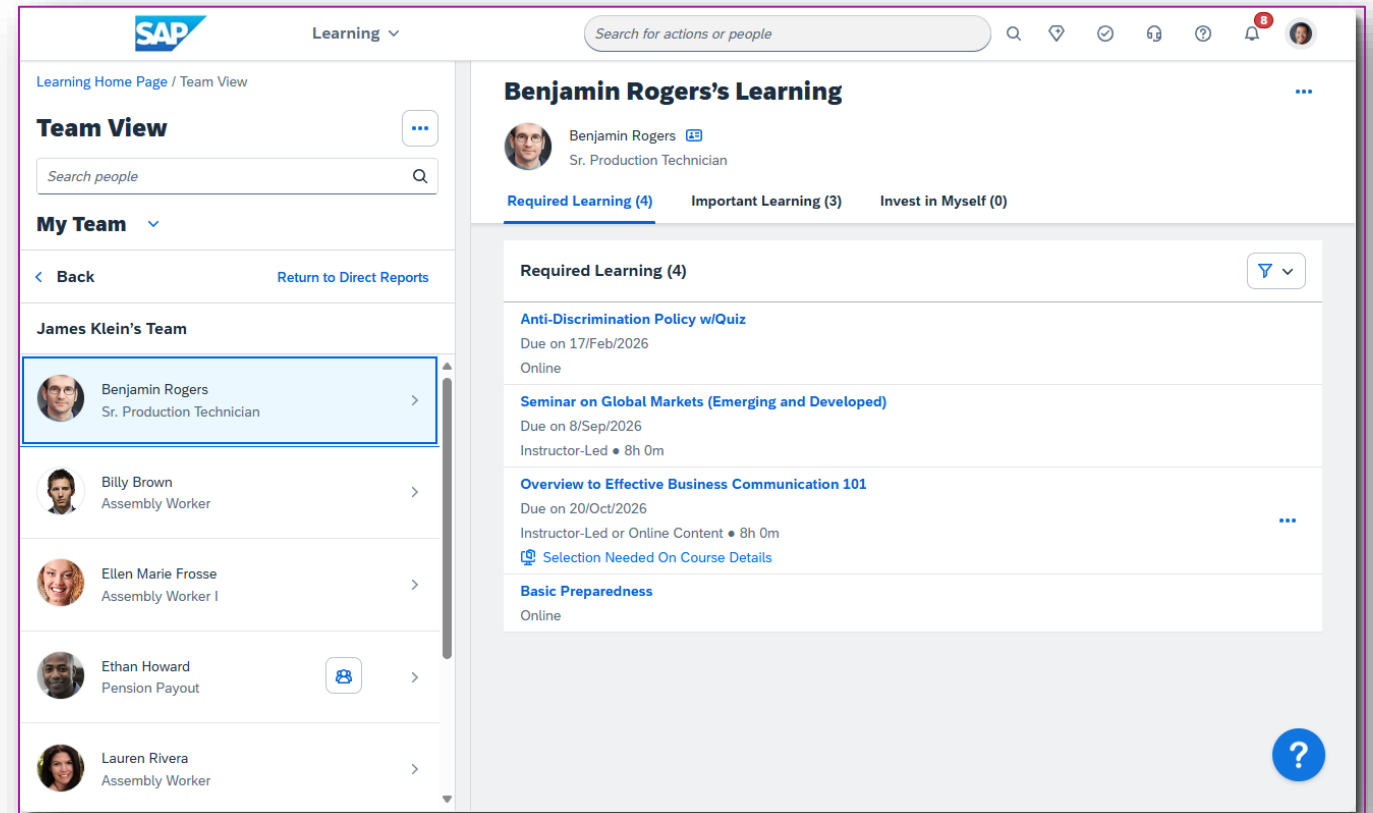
SAP Learning

Search for actions or people

8

Learning Home Page / Team View

Team View

Search people

My Team

Back

Return to Direct Reports

James Klein's Team

Benjamin Rogers
Sr. Production Technician

Billy Brown
Assembly Worker

Ellen Marie Frosse
Assembly Worker I

Ethan Howard
Pension Payout

Lauren Rivera
Assembly Worker

Benjamin Rogers's Learning

Benjamin Rogers
Sr. Production Technician

Required Learning (4)
Important Learning (3)
Invest in Myself (0)

Required Learning (4)

Anti-Discrimination Policy w/Quiz
Due on 17/Feb/2026
Online

Seminar on Global Markets (Emerging and Developed)
Due on 8/Sep/2026
Instructor-Led • 8h 0m

Overview to Effective Business Communication 101
Due on 20/Oct/2026
Instructor-Led or Online Content • 8h 0m
Selection Needed On Course Details

Basic Preparedness
Online

?